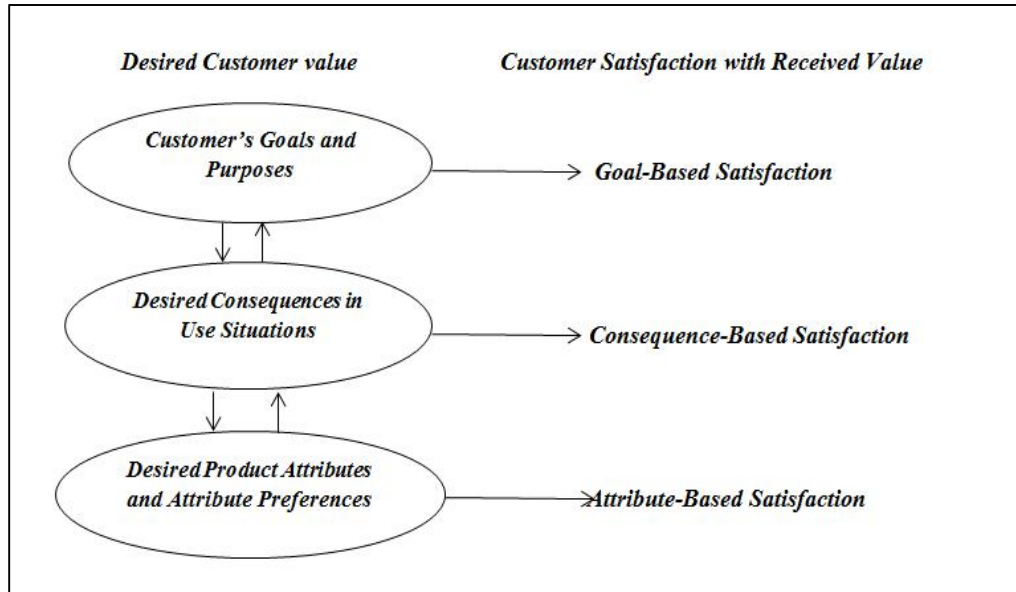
Desired Customer value

Customer Satisfaction with Received Value

Customer's Goals and Purposes

Goal-Based Satisfaction

Desired Consequences in Use Situations

Consequence-Based Satisfaction

Desired Product Attributes and Attribute Preferences

Attribute-Based Satisfaction